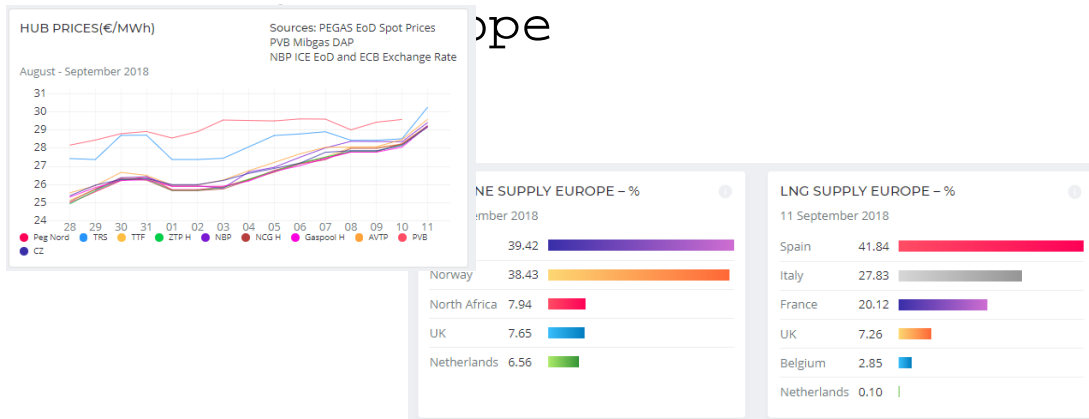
HUB PRICES(€/MWh)

Sources: PEGAS EoD Spot Prices
PVB Mibgas DAP
NBP ICE EoD and ECB Exchange Rate

August - September 2018

31
30
29
28
27
26
25
24

28 29 30 31 01 02 03 04 05 06 07 08 09 10 11

Peg Nord TRS TTF ZTP H NBP NCG H Gaspool H AVTP PVB CZ

ope

NE SUPPLY EUROPE – %

ptember 2018

| | |
|---|---|
| | 39.42 |
| Norway | 38.43 |
| North Africa | 7.94 |
| UK | 7.65 |
| Netherlands | 6.56 |

LNG SUPPLY EUROPE – %

11 September 2018

| | |
|---|---|
| Spain | 41.84 |
| Italy | 27.83 |
| France | 20.12 |
| UK | 7.26 |
| Belgium | 2.85 |
| Netherlands | 0.10 |